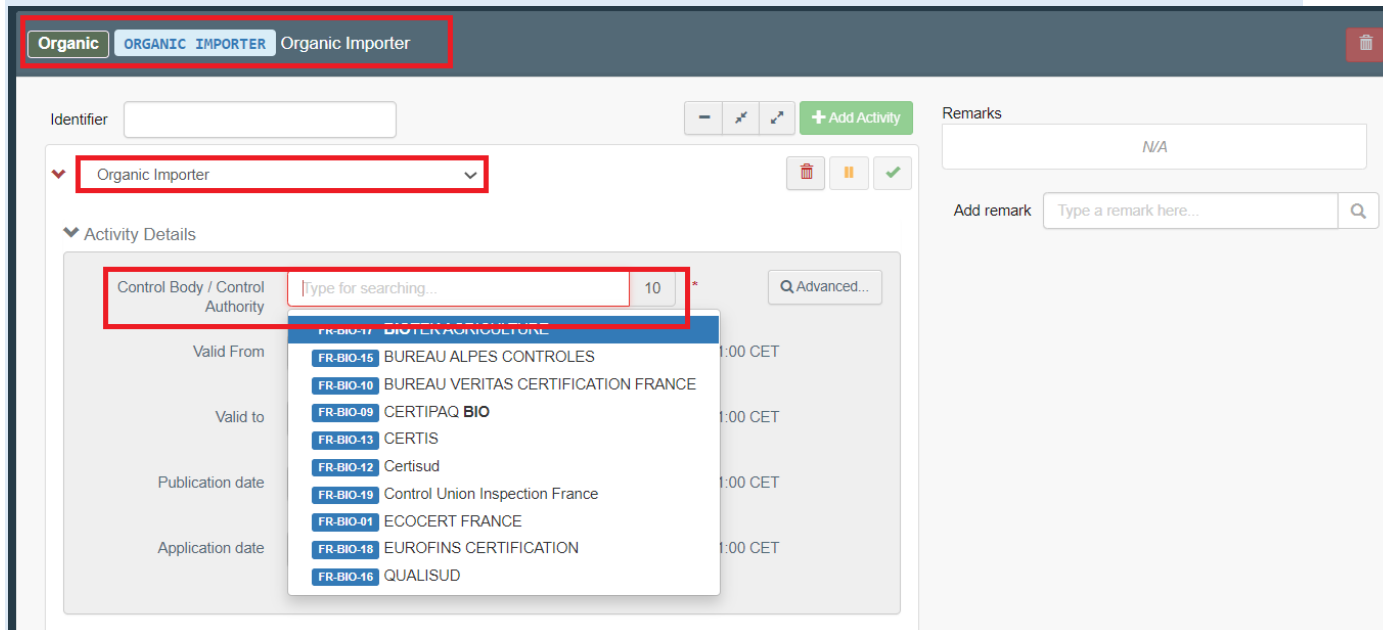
Organic ORGANIC IMPORTER Organic Importer

Identifier

+ Add Activity

Remarks

N/A

Add remark Type a remark here...

Organic Importer

Activity Details

Control Body / Control Authority Type for searching... 10 *

Advanced...

Valid From

Valid to

Publication date

Application date

1:00 CET

1:00 CET

1:00 CET

1:00 CET

FR-BIO-17 BIOTEK AGRICULTURE
FR-BIO-15 BUREAU ALPES CONTROLES
FR-BIO-10 BUREAU VERITAS CERTIFICATION FRANCE
FR-BIO-09 CERTIPAQ BIO
FR-BIO-13 CERTIS
FR-BIO-12 Certisud
FR-BIO-19 Control Union Inspection France
FR-BIO-01 ECOCERT FRANCE
FR-BIO-18 EUROFINS CERTIFICATION
FR-BIO-16 QUALISUD